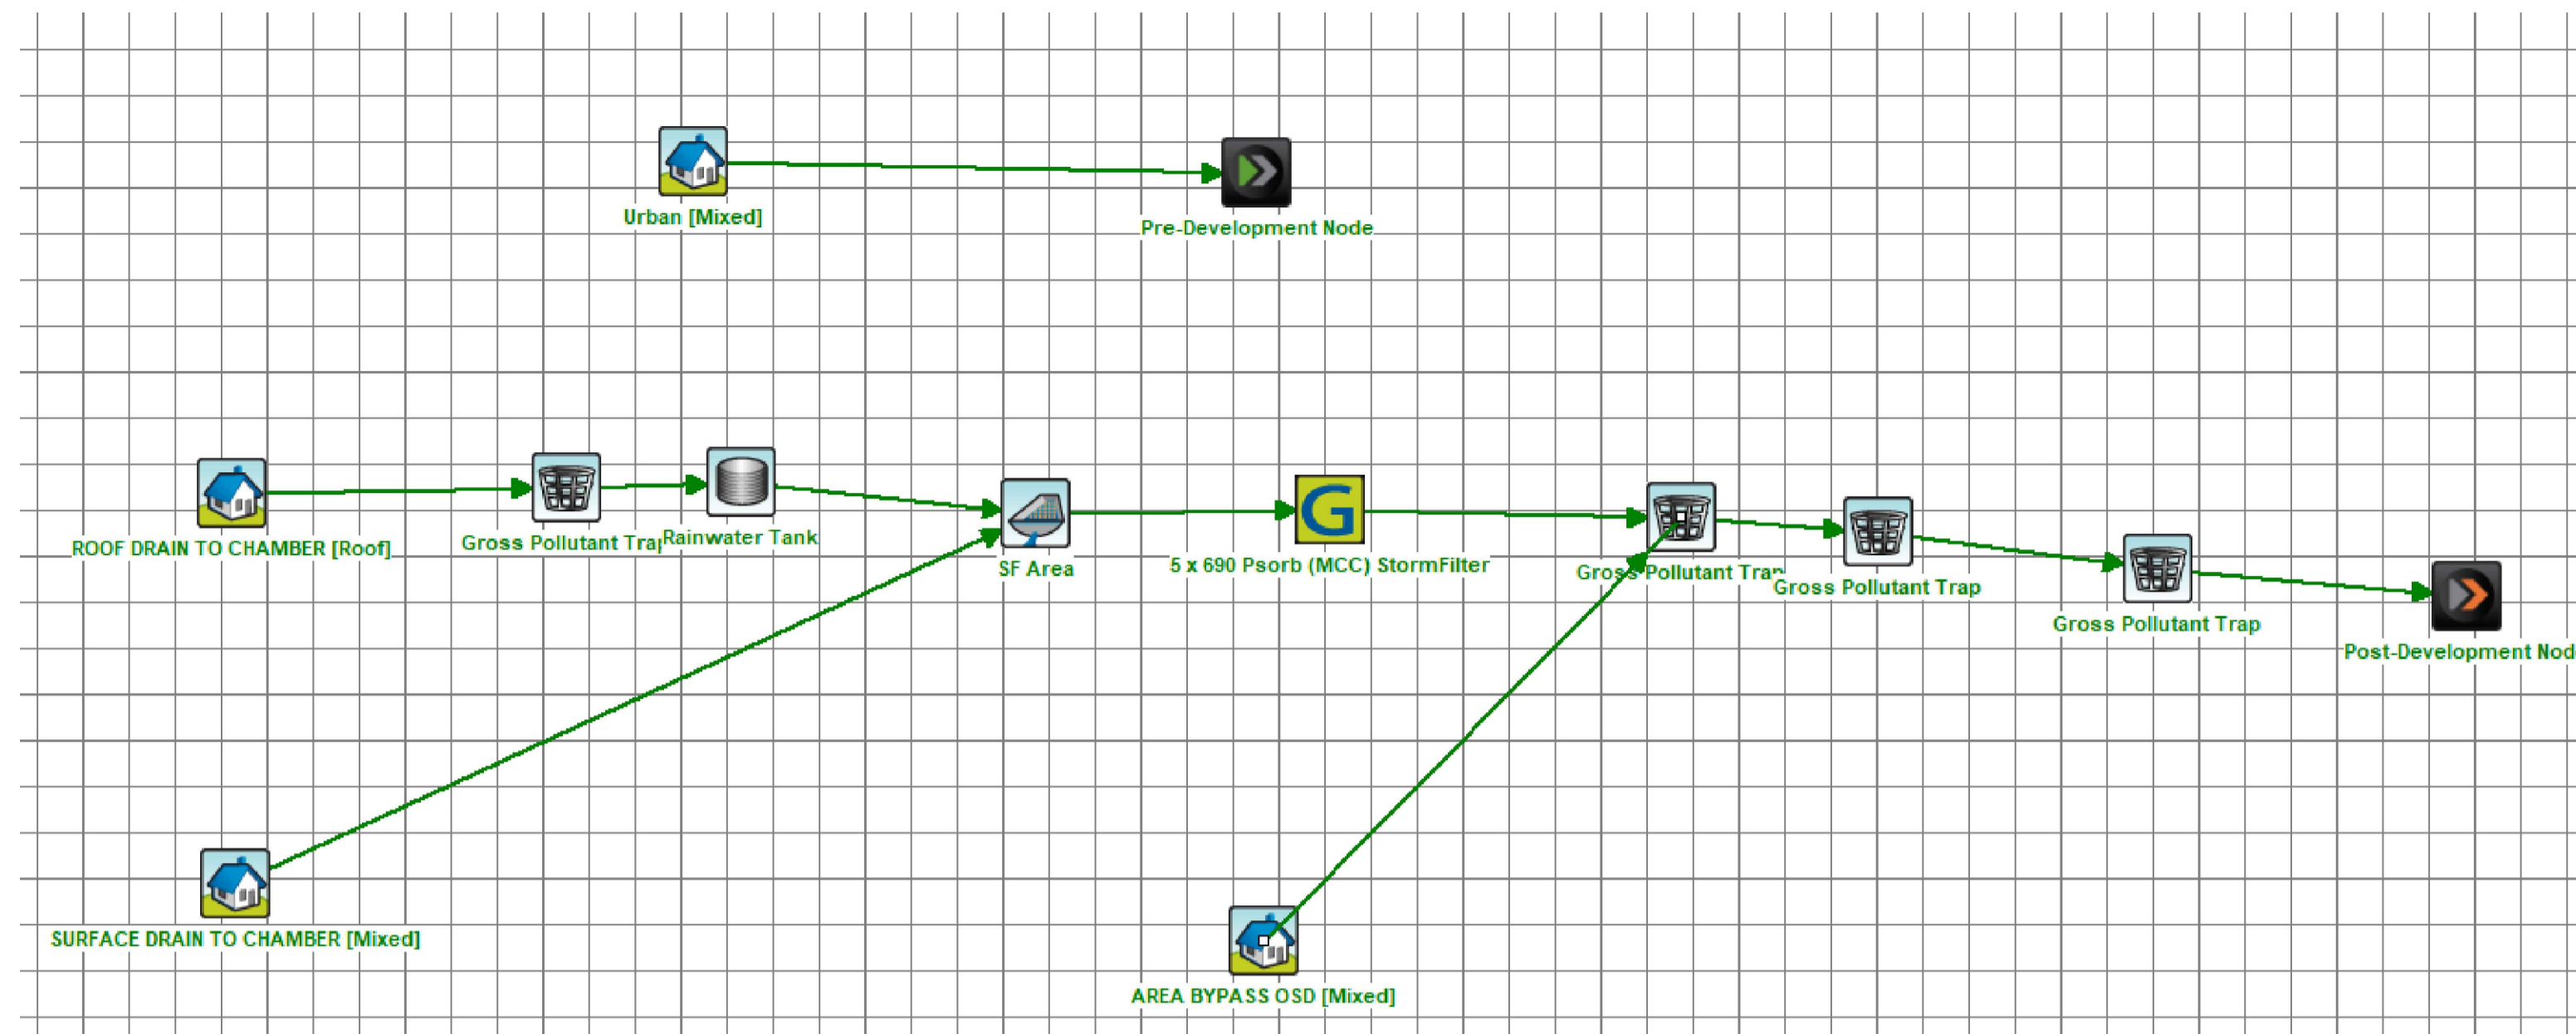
Urban [Mixed]

Pre-Development Node

ROOF DRAIN TO CHAMBER [Roof]

Gross Pollutant Trap

Rainwater Tank

SF Area

5 x 690 Psorb (MCC) StormFilter

Gross Pollutant Trap

Gross Pollutant Trap

Gross Pollutant Trap

Post-Development Nod

SURFACE DRAIN TO CHAMBER [Mixed]

AREA BYPASS OSD [Mixed]